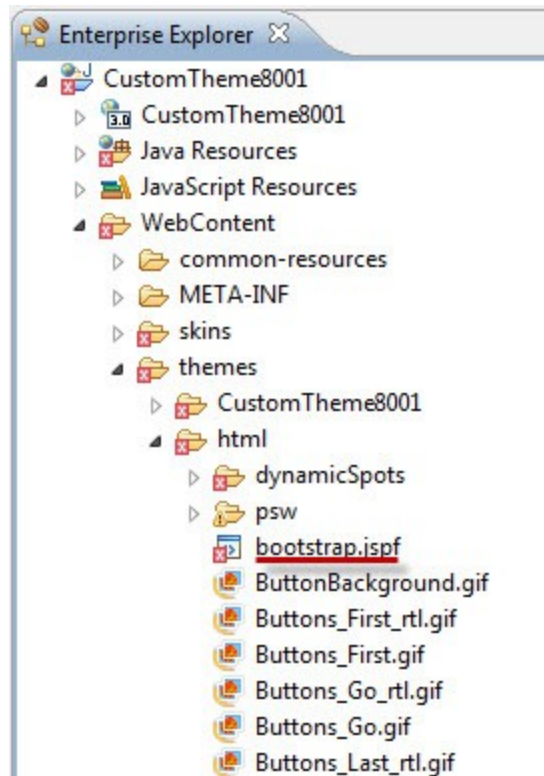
Enterprise Explorer

CustomTheme8001
3.0 CustomTheme8001
Java Resources
JavaScript Resources
WebContent
common-resources
META-INF
skins
themes
CustomTheme8001
html
dynamicSpots
psw
bootstrap.jspf
ButtonBackground.gif
Buttons_First_rtl.gif
Buttons_First.gif
Buttons_Go_rtl.gif
Buttons_Go.gif
Buttons_Last_rtl.gif